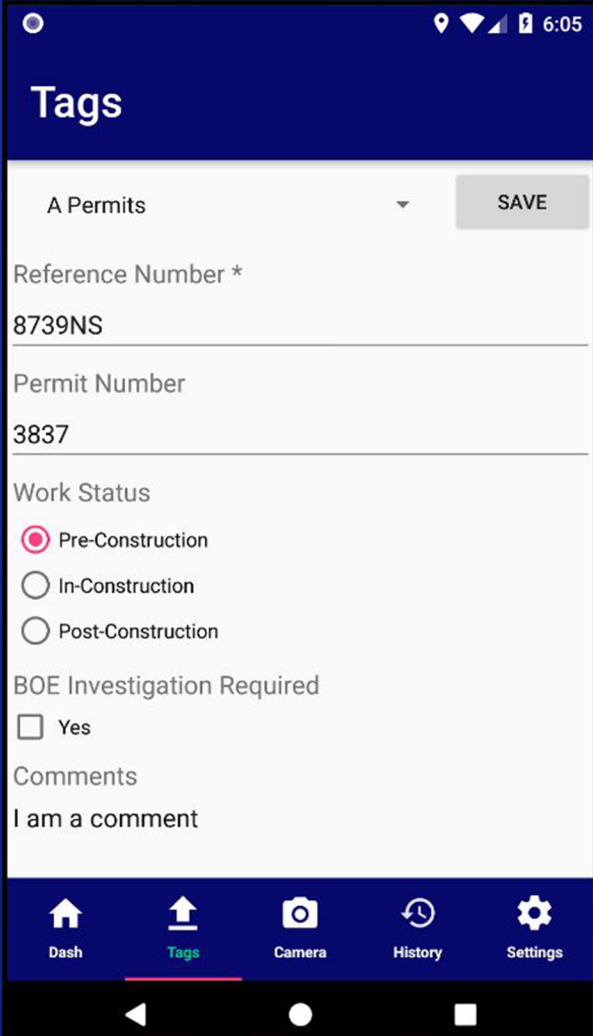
6:05

Tags

A Permits

SAVE

Reference Number *

8739NS

Permit Number

3837

Work Status

Pre-Construction

In-Construction

Post-Construction

BOE Investigation Required

Yes

Comments

I am a comment

Dash

Tags

Camera

History

Settings